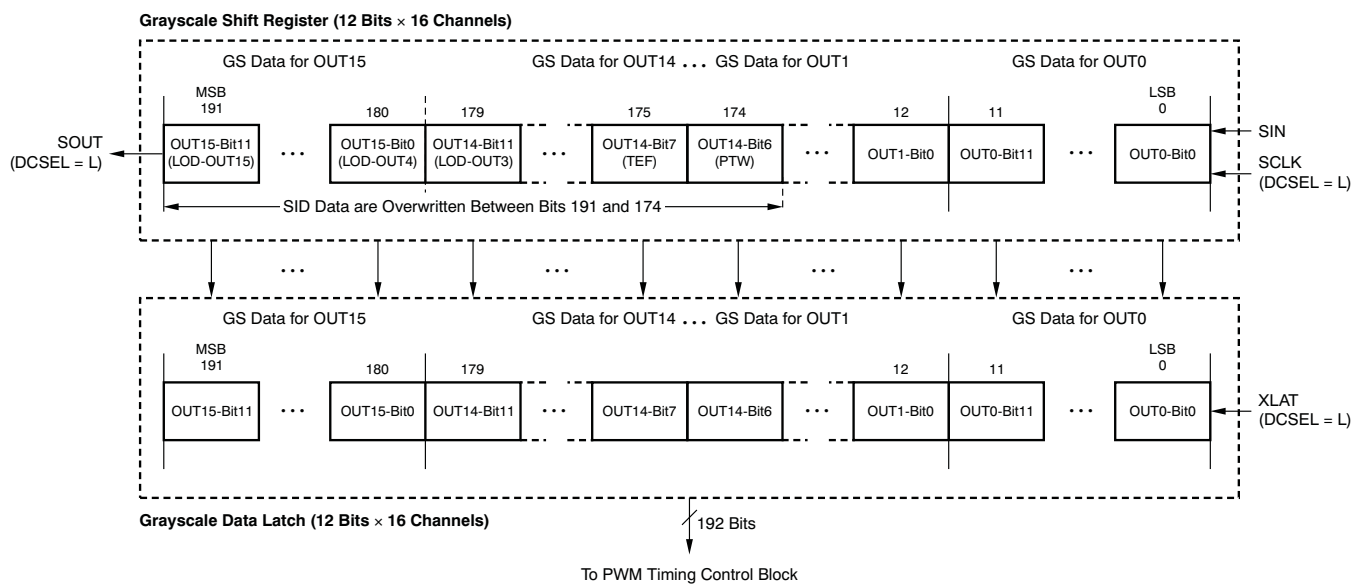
Grayscale Shift Register (12 Bits × 16 Channels)

GS Data for OUT15

GS Data for OUT14 ... GS Data for OUT1

GS Data for OUT0

MSB
191

180

179

175

174

12

11

LSB
0

SOUT
(DCSEL = L)

OUT15-Bit11
(LOD-OUT15)

...

OUT15-Bit0
(LOD-OUT4)

OUT14-Bit11
(LOD-OUT3)

...

OUT14-Bit7
(TEF)

OUT14-Bit6
(PTW)

...

OUT1-Bit0

OUT0-Bit11

...

OUT0-Bit0

SIN

SCLK
(DCSEL = L)

SID Data are Overwritten Between Bits 191 and 174

...

...

...

...

GS Data for OUT15

GS Data for OUT14 ... GS Data for OUT1

GS Data for OUT0

MSB
191

180

179

12

11

LSB
0

OUT15-Bit11

...

OUT15-Bit0

OUT14-Bit11

...

OUT14-Bit7

OUT14-Bit6

...

OUT1-Bit0

OUT0-Bit11

...

OUT0-Bit0

XLAT
(DCSEL = L)

Grayscale Data Latch (12 Bits × 16 Channels)

192 Bits

To PWM Timing Control Block